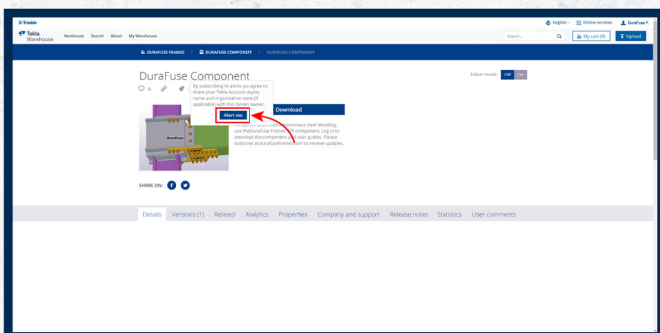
Trimble

English | Online services | DuraFuse F.

Tekla Warehouse | Warehouse | Search | About | My Warehouse

Search... | My cart (0) | Upload

DURAFUSE FRAMES > DURAFUSE COMPONENT > DURAFUSE COMPONENT

DuraFuse Component

Editor mode: Off On

0

By subscribing to alerts you agree to share your Tekla Account display name and organization name (if applicable) with the content owner.

Alert me

Download

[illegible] steel detailing, use the DuraFuse Frames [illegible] component. Log in to download the component and user guides. Please subscribe at durafuseframes.com to receive updates.

SHARE ON:

Details | Versions (1) | Related | Analytics | Properties | Company and support | Release notes | Statistics | User comments